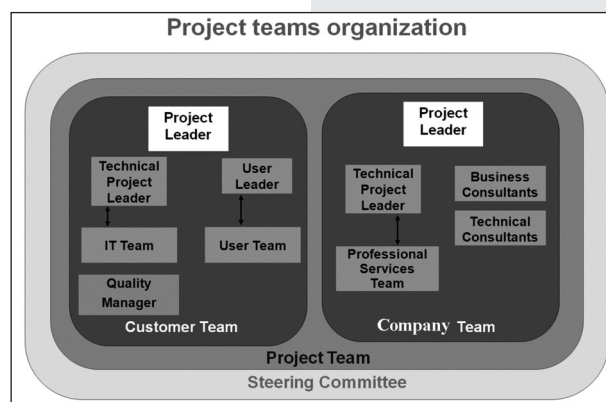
Project teams organization

Project Leader

Technical Project Leader

User Leader

IT Team

User Team

Quality Manager

Customer Team

Project Leader

Technical Project Leader

Business Consultants

Technical Consultants

Professional Services Team

Company Team

Project Team

Steering Committee